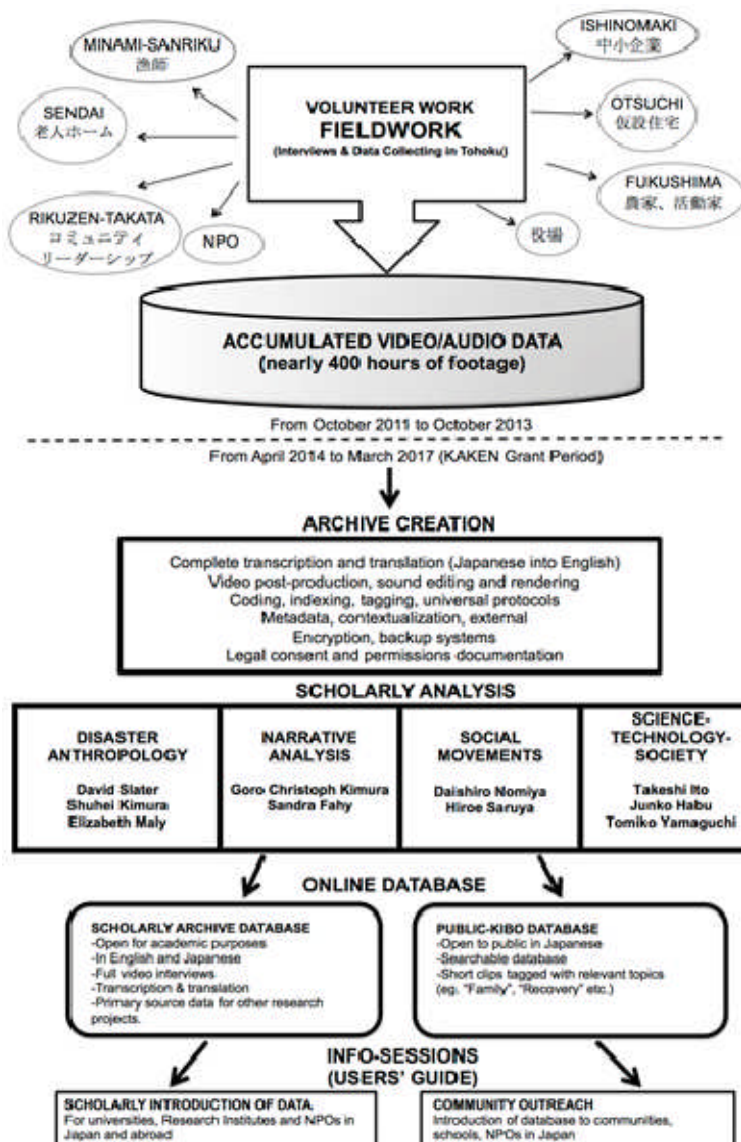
MINAMI-SANRIKU
漁師

SENDAI
老人ホーム

RIKUZEN-TAKATA
コミュニティ
リーダーシップ

NPO

VOLUNTEER WORK
FIELDWORK
(Interviews & Data Collecting in Tohoku)

ISHINOMAKI
中小企業

OTSUCHI
仮設住宅

FUKUSHIMA
農家、活動家

役場

ACCUMULATED VIDEO/AUDIO DATA
(nearly 400 hours of footage)

From October 2011 to October 2013

From April 2014 to March 2017 (KAKEN Grant Period)

ARCHIVE CREATION

Complete transcription and translation (Japanese into English)
Video post-production, sound editing and rendering
Coding, indexing, tagging, universal protocols
Metadata, contextualization, external
Encryption, backup systems
Legal consent and permissions documentation

SCHOLARLY ANALYSIS

| DISASTER ANTHROPOLOGY | NARRATIVE ANALYSIS | SOCIAL MOVEMENTS | SCIENCE-TECHNOLOGY-SOCIETY |
|---|---|---|---|
| David Slater<br>Shuhei Kimura<br>Elizabeth Maly | Goro Christoph Kimura<br>Sandra Fahy | Daishiro Nomiya<br>Hiroe Saruya | Takeshi Ito<br>Junko Habu<br>Tomiko Yamaguchi |

ONLINE DATABASE

SCHOLARLY ARCHIVE DATABASE
-Open for academic purposes
-In English and Japanese
-Full video interviews
-Transcription & translation
-Primary source data for other research projects.

PUBLIC-KIBO DATABASE
-Open to public in Japanese
-Searchable database
-Short clips tagged with relevant topics (eg. "Family", "Recovery" etc.)

INFO-SESSIONS
(USERS' GUIDE)

SCHOLARLY INTRODUCTION OF DATA
For universities, Research Institutes and NPOs in Japan and abroad

COMMUNITY OUTREACH
Introduction of database to communities, schools, NPOs in Japan